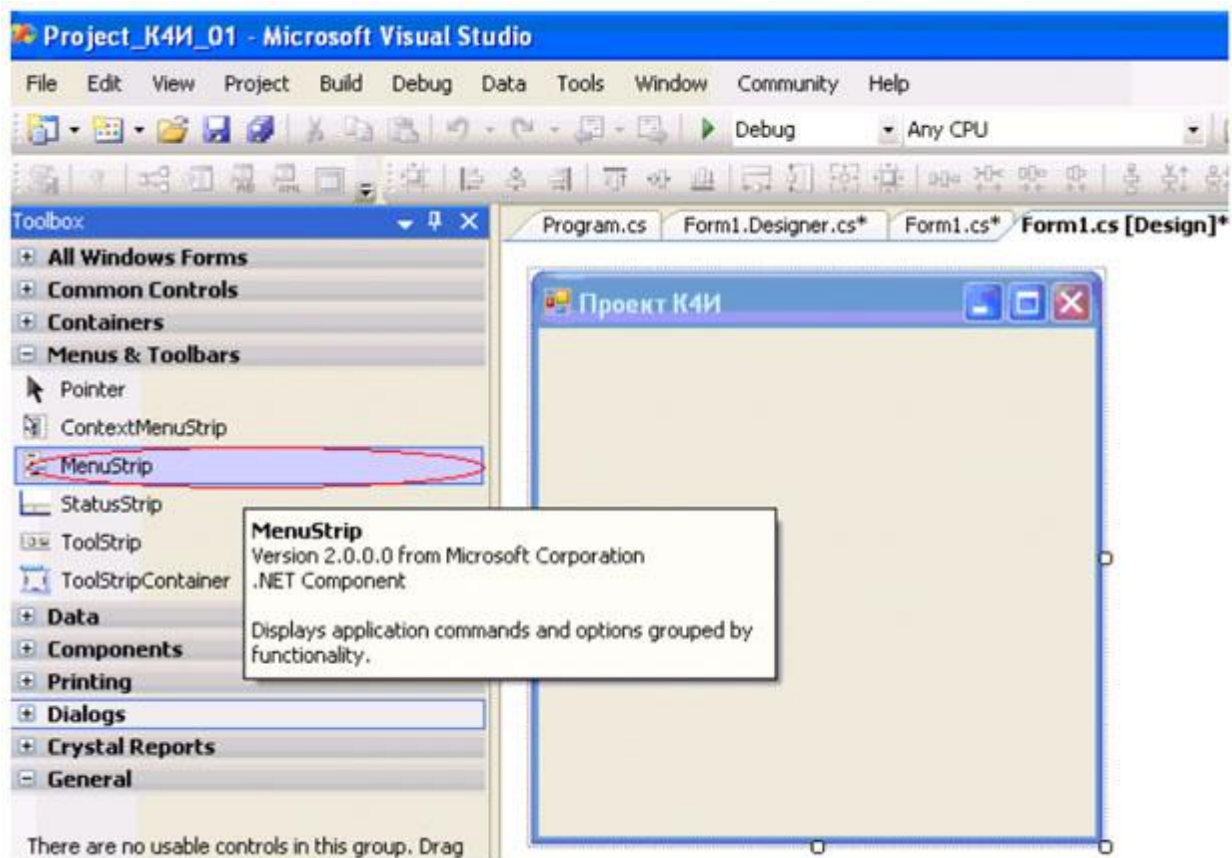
Project_К4И_01 - Microsoft Visual Studio

File Edit View Project Build Debug Data Tools Window Community Help

Debug Any CPU

Toolbox

Program.cs Form1.Designer.cs* Form1.cs* Form1.cs [Design]*

All Windows Forms
Common Controls
Containers
Menus & Toolbars
Pointer
ContextMenuStrip
MenuStrip
StatusStrip
ToolStrip
ToolStripContainer
Data
Components
Printing
Dialogs
Crystal Reports
General

There are no usable controls in this group. Drag

Проект К4И

MenuStrip
Version 2.0.0.0 from Microsoft Corporation
.NET Component

Displays application commands and options grouped by functionality.